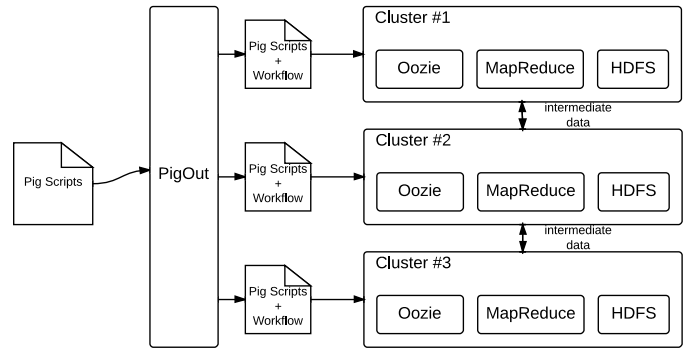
Pig Scripts

PigOut

Pig Scripts + Workflow

Cluster #1

Oozie

MapReduce

HDFS

intermediate data

Pig Scripts + Workflow

Cluster #2

Oozie

MapReduce

HDFS

intermediate data

Pig Scripts + Workflow

Cluster #3

Oozie

MapReduce

HDFS